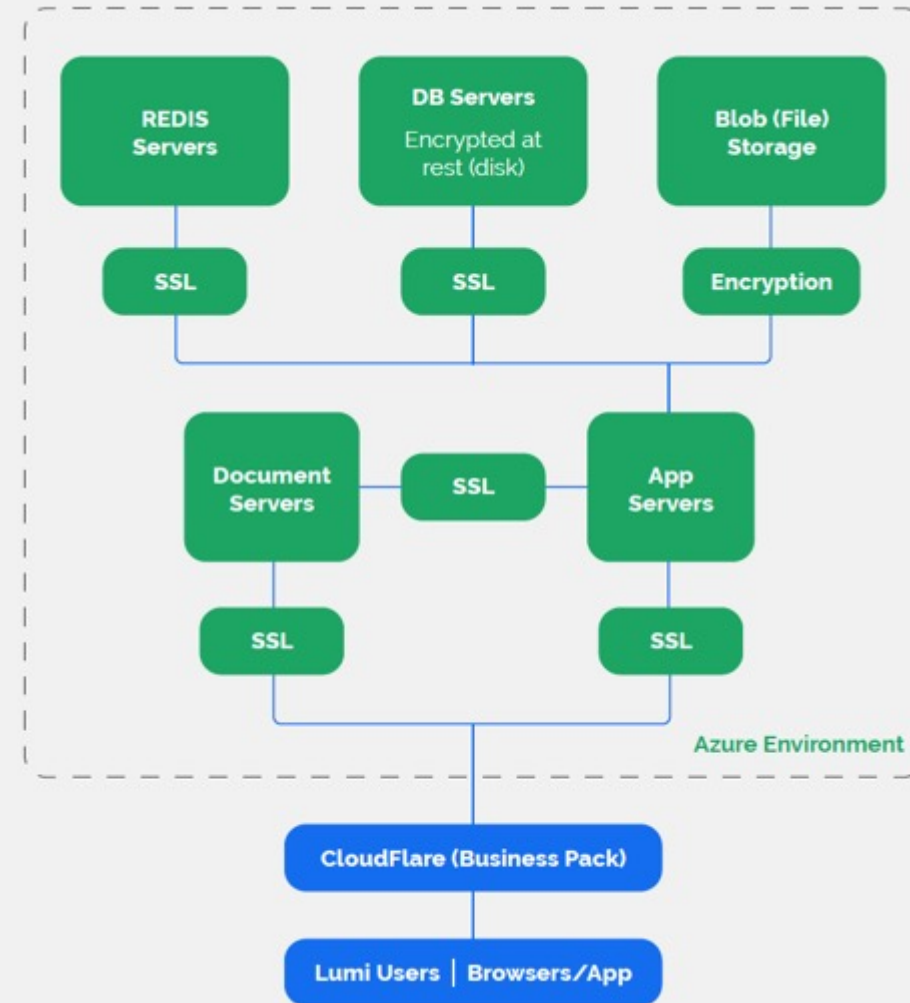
REDIS Servers

DB Servers
Encrypted at rest (disk)

Blob (File) Storage

SSL

SSL

Encryption

Document Servers

SSL

App Servers

SSL

SSL

Azure Environment

CloudFlare (Business Pack)

Lumi Users | Browsers/App